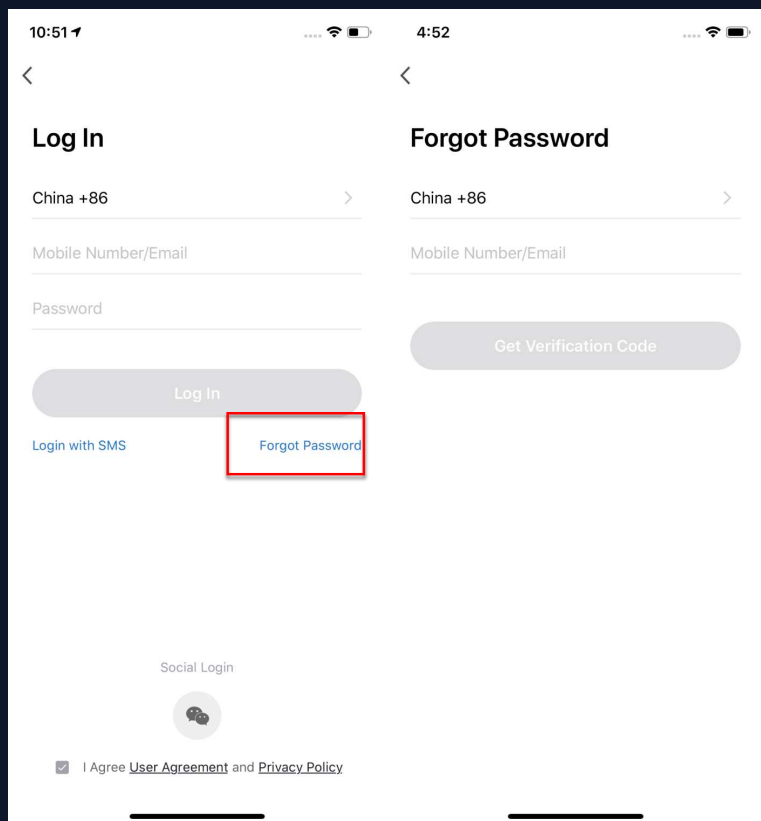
10:51

<

Log In

China +86 >

Mobile Number/Email

Password

Log In

Login with SMS

Forgot Password

Social Login

I Agree User Agreement and Privacy Policy

4:52

<

Forgot Password

China +86 >

Mobile Number/Email

Get Verification Code